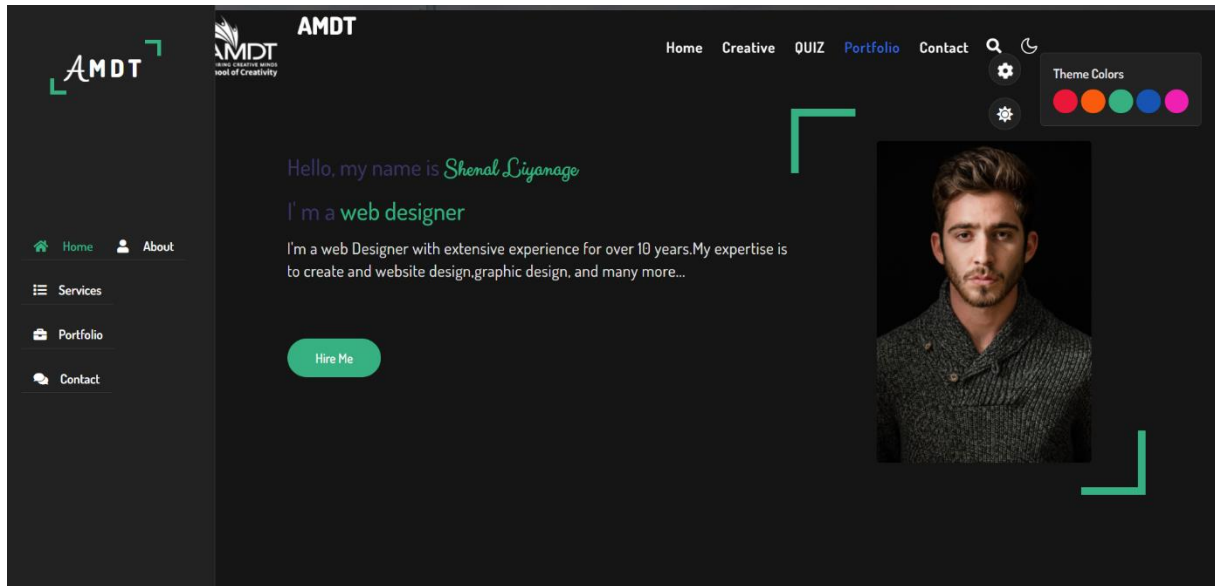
AMDT

AMDT
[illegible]RING CREATIVE MINDS
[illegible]ool of Creativity

AMDT

Home Creative QUIZ Portfolio Contact

Theme Colors

Hello, my name is Shenal Liyanage

I'm a web designer

I'm a web Designer with extensive experience for over 10 years.My expertise is to create and website design,graphic design, and many more...

Hire Me

Home About

Services

Portfolio

Contact